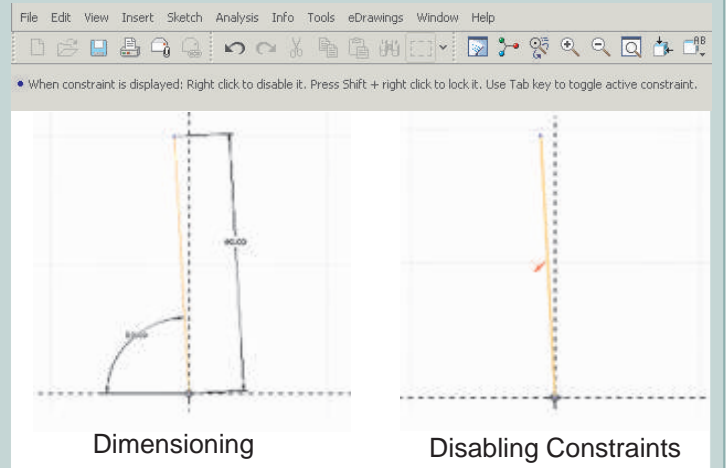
File Edit View Insert Sketch Analysis Info Tools eDrawings Window Help

• When constraint is displayed: Right click to disable it. Press Shift + right click to lock it. Use Tab key to toggle active constraint.

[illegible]

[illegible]

Dimensioning

Disabling Constraints